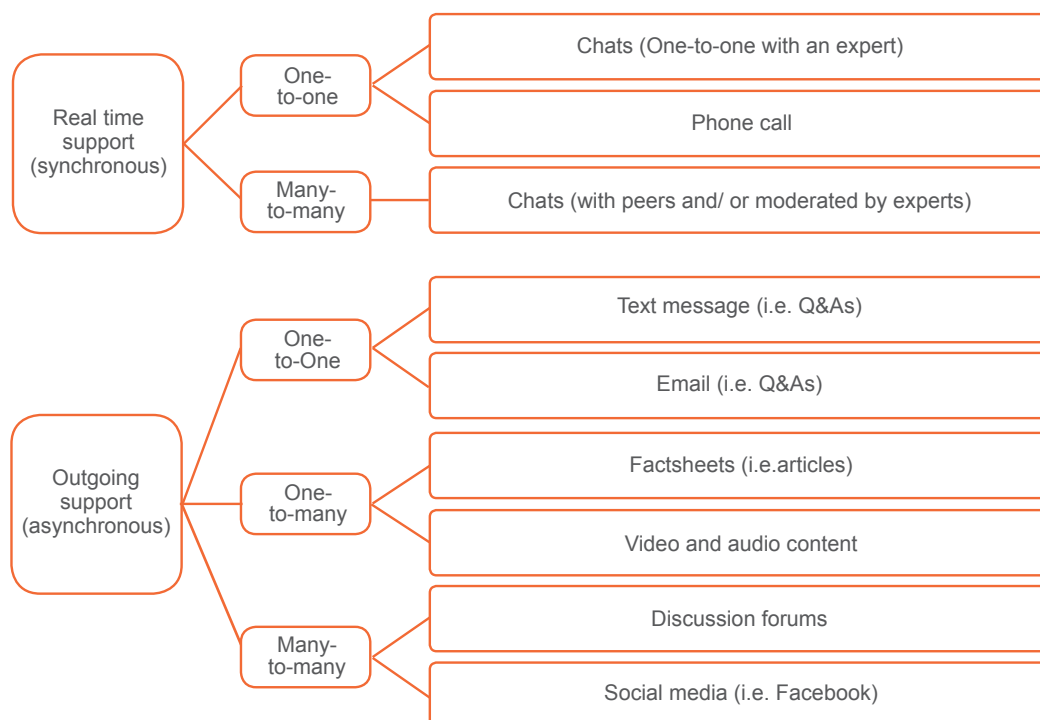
Real time support (synchronous)

One-to-one

Chats (One-to-one with an expert)

Phone call

Many-to-many

Chats (with peers and/ or moderated by experts)

Outgoing support (asynchronous)

One-to-One

Text message (i.e. Q&As)

Email (i.e. Q&As)

One-to-many

Factsheets (i.e.articles)

Video and audio content

Many-to-many

Discussion forums

Social media (i.e. Facebook)